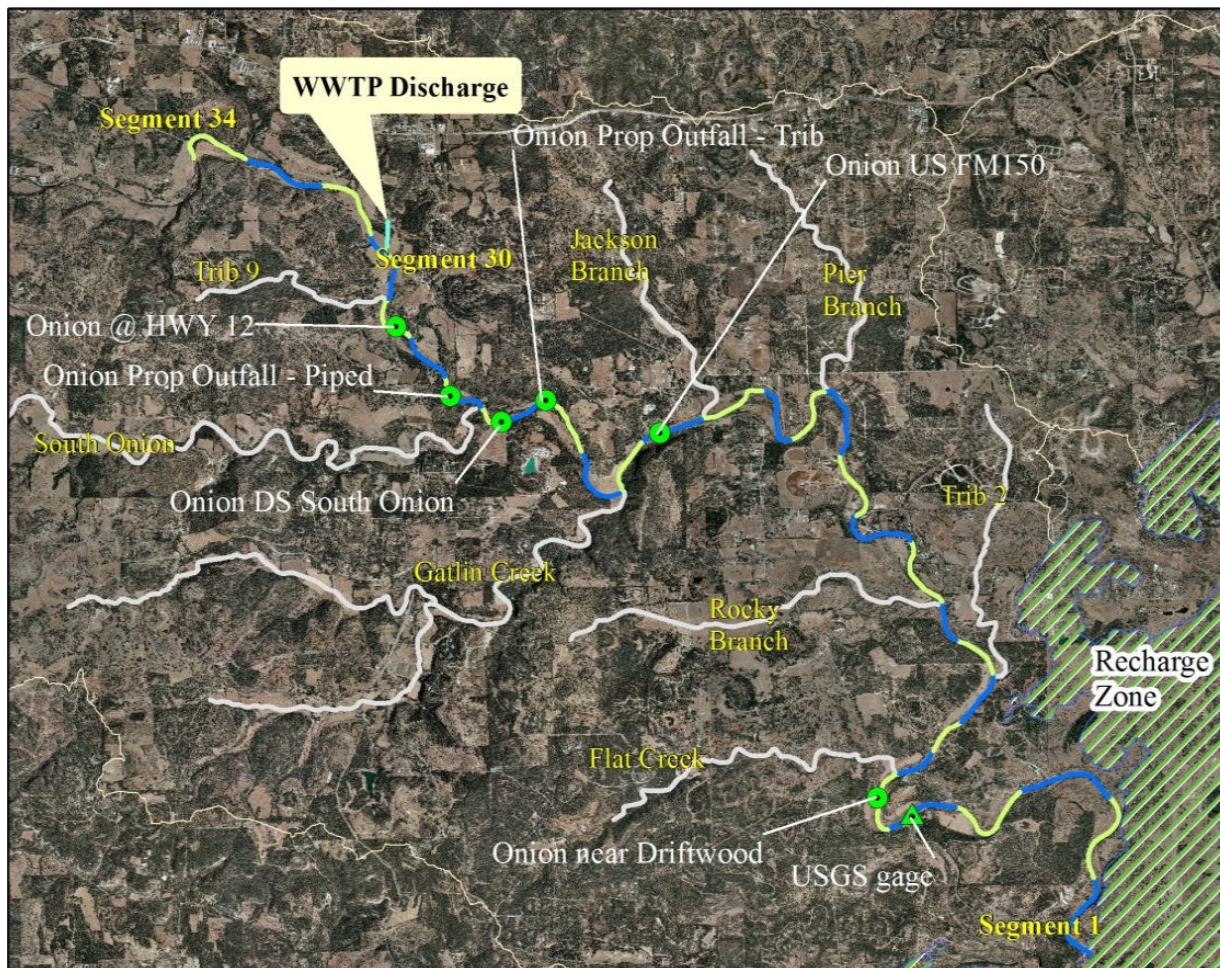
WWTP Discharge
Segment 34
Onion Prop Outfall - Trib
Onion US FM150
Jackson Branch
Segment 30
Trib 9
Pier Branch
Onion @ HWY 12
Onion Prop Outfall - Piped
South Onion
Onion DS South Onion
Trib 2
Gatlin Creek
Rocky Branch
Recharge Zone
Flat Creek
Onion near Driftwood
USGS gage
Segment 1